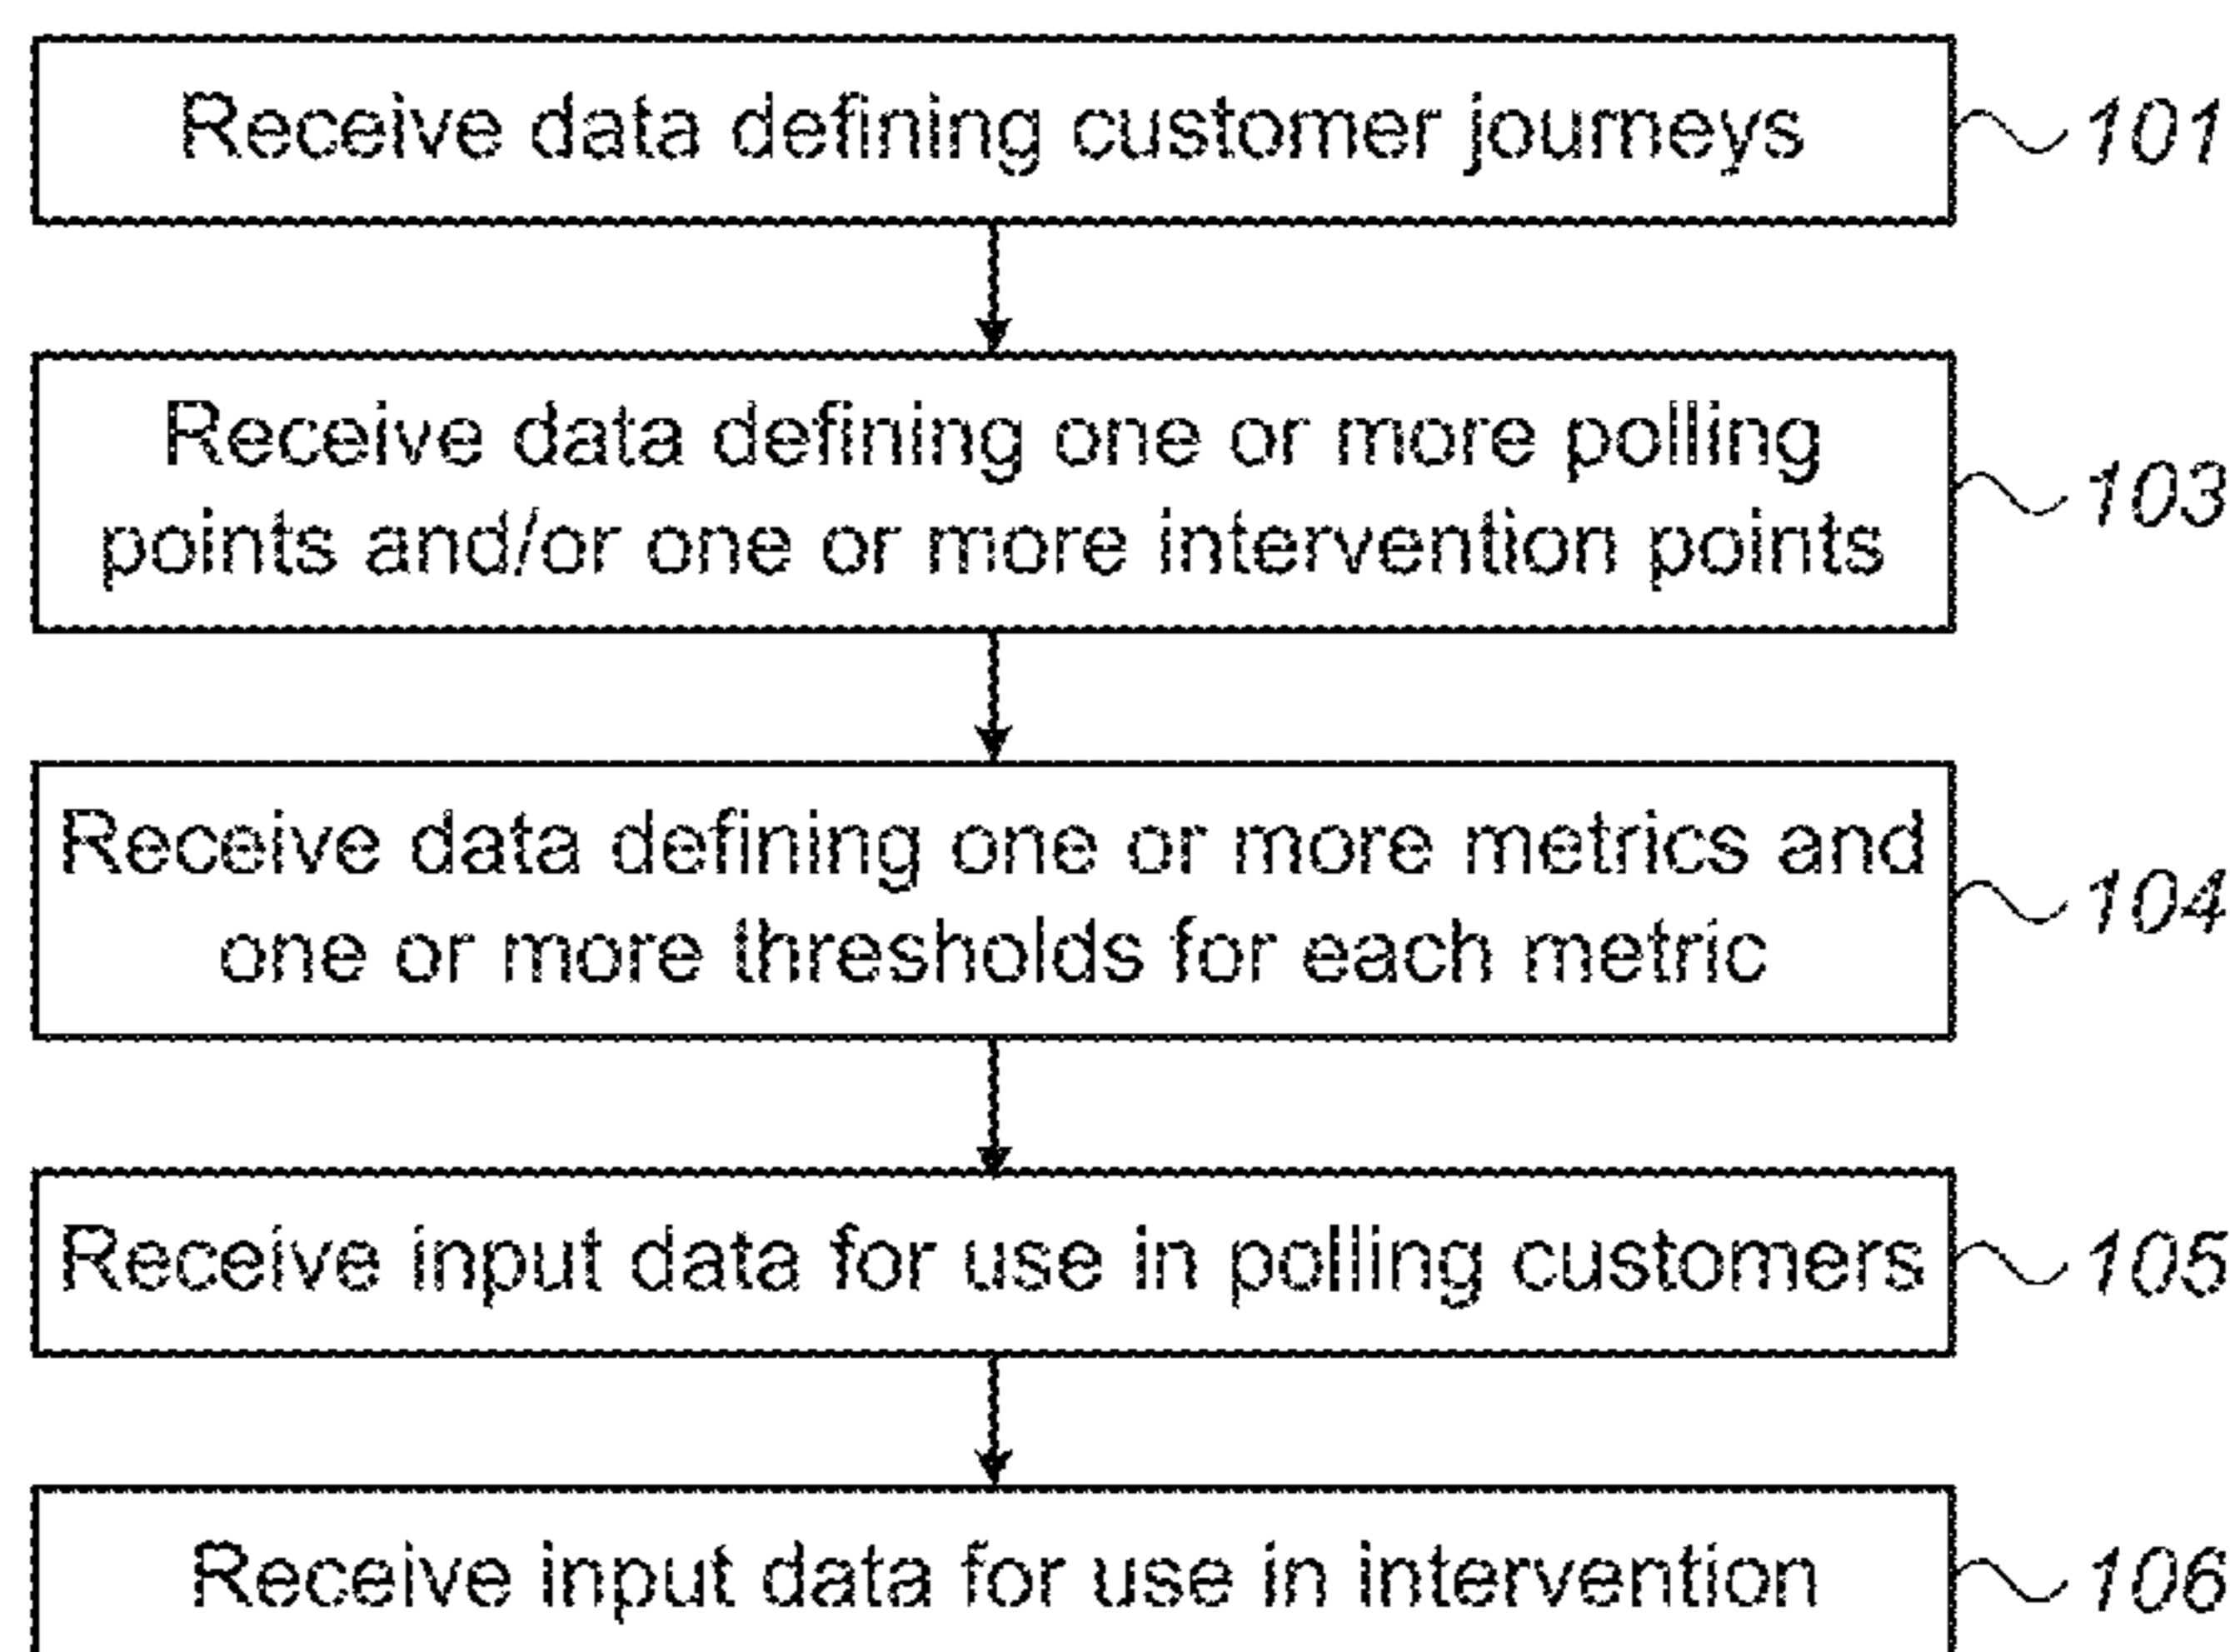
Receive data defining customer journeys
101

Receive data defining one or more polling points and/or one or more intervention points
103

Receive data defining one or more metrics and one or more thresholds for each metric
104

Receive input data for use in polling customers
105

Receive input data for use in intervention
106